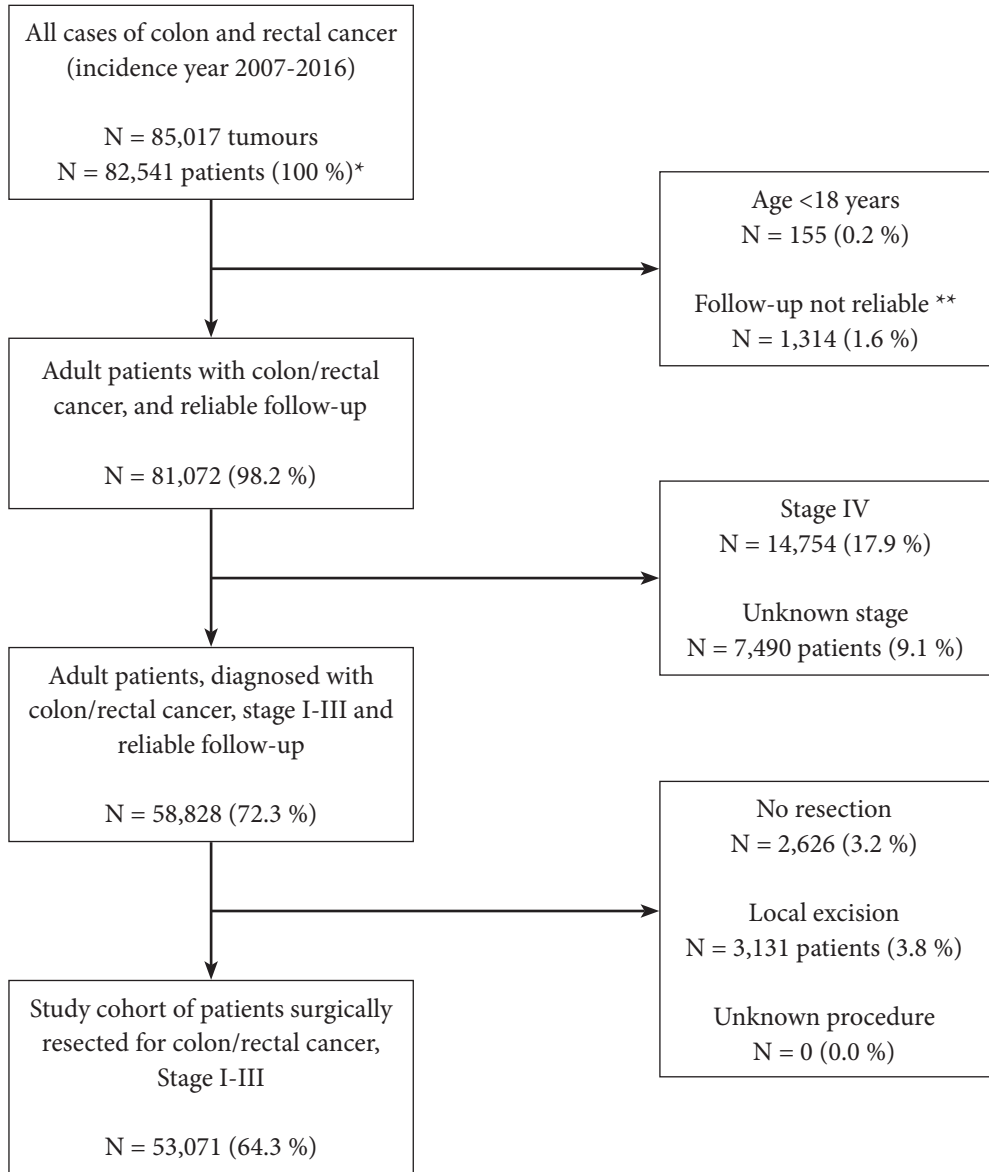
All cases of colon and rectal cancer (incidence year 2007-2016)

N = 85,017 tumours
N = 82,541 patients (100 %)*

Age <18 years
N = 155 (0.2 %)

Follow-up not reliable **
N = 1,314 (1.6 %)

Adult patients with colon/rectal cancer, and reliable follow-up

N = 81,072 (98.2 %)

Stage IV
N = 14,754 (17.9 %)

Unknown stage
N = 7,490 patients (9.1 %)

Adult patients, diagnosed with colon/rectal cancer, stage I-III and reliable follow-up

N = 58,828 (72.3 %)

No resection
N = 2,626 (3.2 %)

Local excision
N = 3,131 patients (3.8 %)

Unknown procedure
N = 0 (0.0 %)

Study cohort of patients surgically resected for colon/rectal cancer, Stage I-III

N = 53,071 (64.3 %)